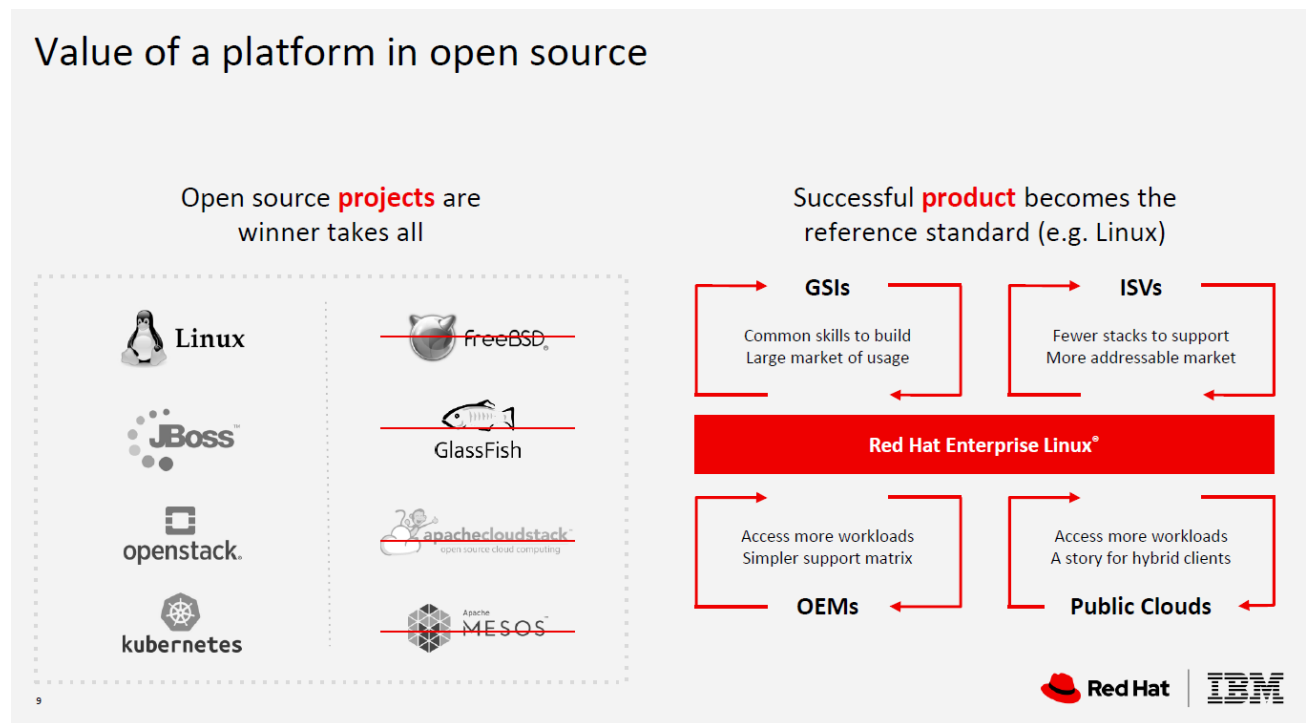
Value of a platform in open source

Open source **projects** are winner takes all

Linux

freeBSD

JBoss

GlassFish

openstack

apachecloudstack
open source cloud computing

kubernetes

Apache
MESOS

Successful **product** becomes the reference standard (e.g. Linux)

GSIs

Common skills to build
Large market of usage

ISVs

Fewer stacks to support
More addressable market

Red Hat Enterprise Linux®

Access more workloads
Simpler support matrix

OEMs

Access more workloads
A story for hybrid clients

Public Clouds

9

Red Hat

IBM